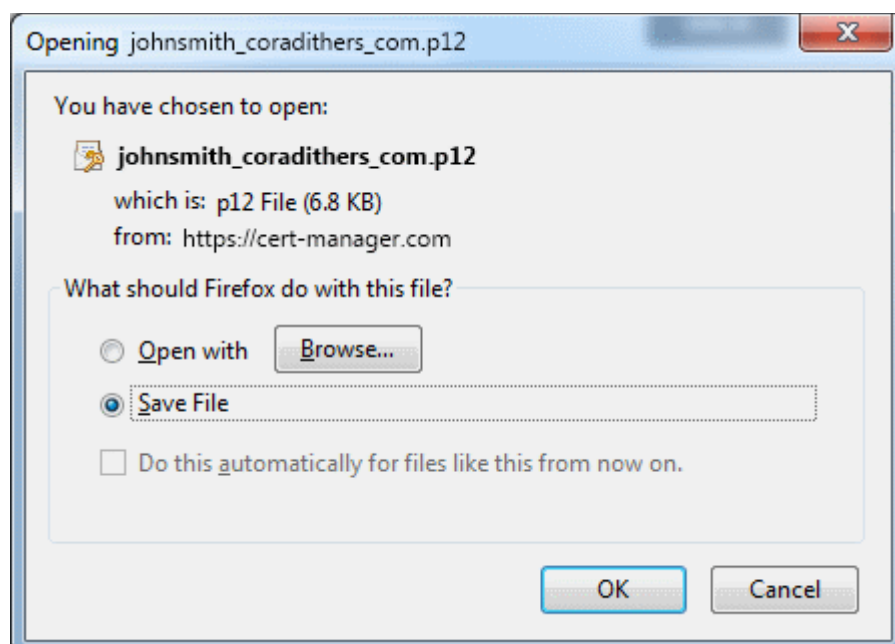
Opening johnsmith_coradithers_com.p12

You have chosen to open:

johnsmith_coradithers_com.p12

which is: p12 File (6.8 KB)

from: https://cert-manager.com

What should Firefox do with this file?

Open with

Browse...

Save File

Do this automatically for files like this from now on.

OK

Cancel